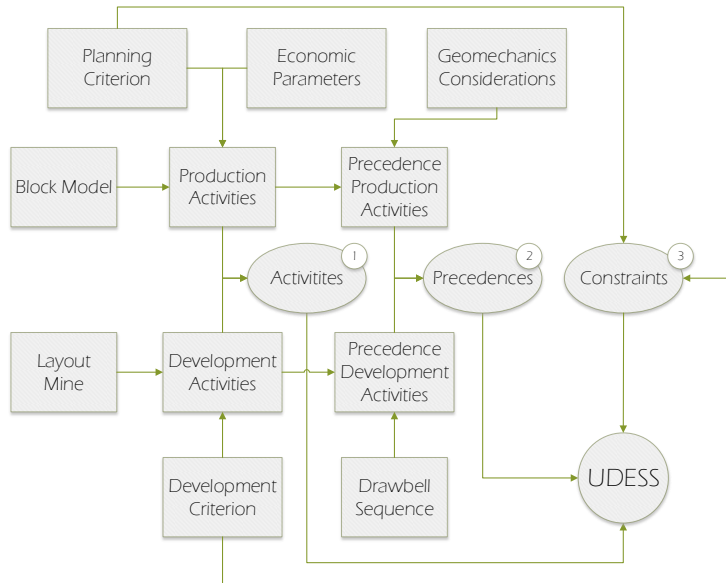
Planning Criterion

Economic Parameters

Geomechanics Considerations

Block Model

Production Activities

Precedence Production Activities

Activitites 1

Precedences 2

Constraints 3

Layout Mine

Development Activities

Precedence Development Activities

UDESS

Development Criterion

Drawbell Sequence